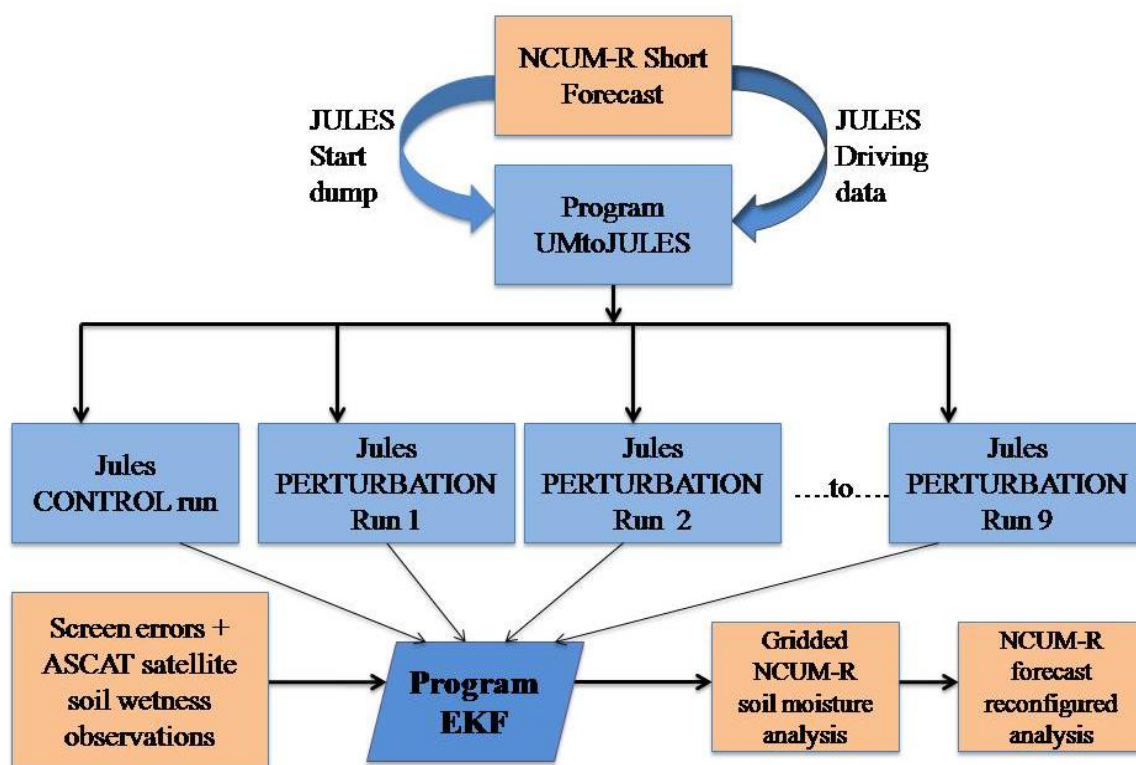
NCUM-R Short Forecast

JULES Start dump

JULES Driving data

Program UMtoJULES

Jules CONTROL run

Jules PERTURBATION Run 1

Jules PERTURBATION Run 2

....to....

Jules PERTURBATION Run 9

Screen errors + ASCAT satellite soil wetness observations

Program EKF

Gridded NCUM-R soil moisture analysis

NCUM-R forecast reconfigured analysis